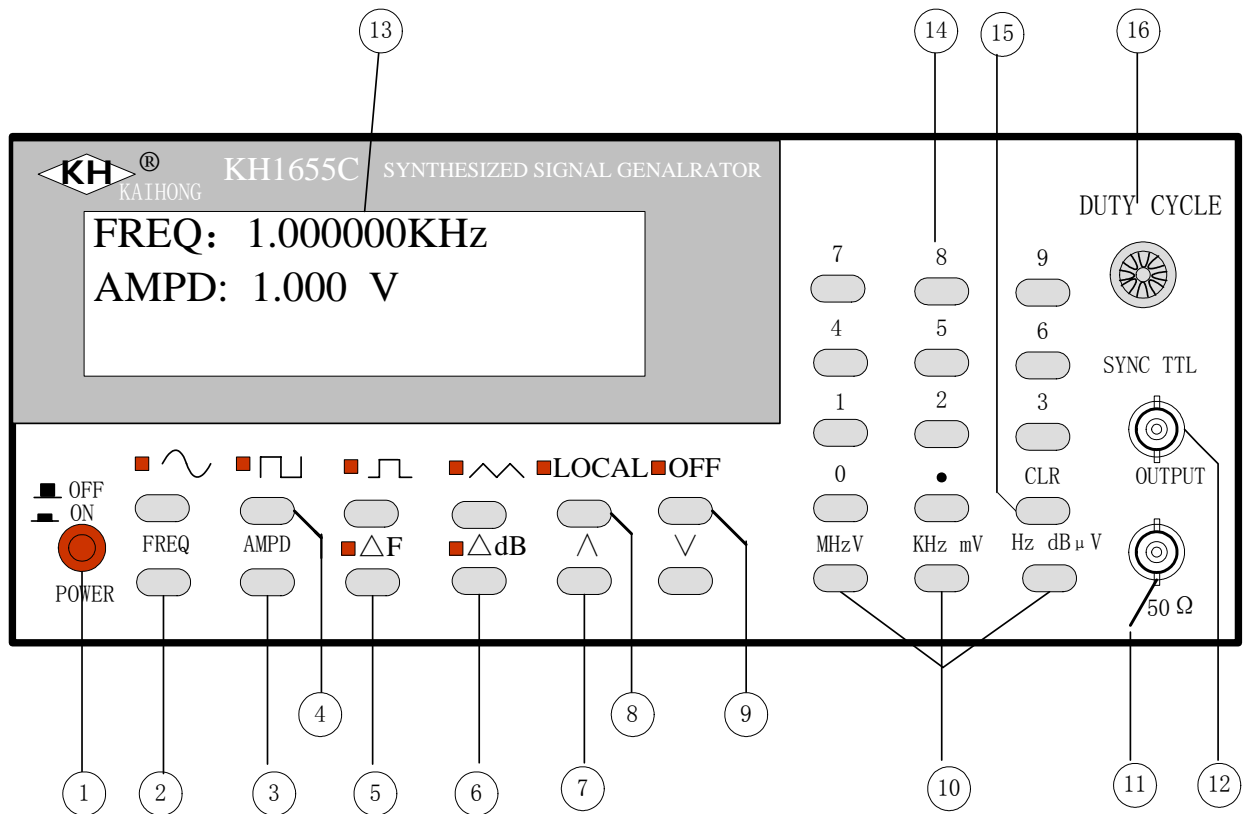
13 14 15 16

KH ® KAIHONG KH1655C SYNTHESIZED SIGNAL GENALRATOR

DUTY CYCLE

FREQ: 1.000000KHz
AMPD: 1.000 V

7 8 9
4 5 6
1 2 3
0 • CLR

SYNC TTL

OUTPUT

LOCAL OFF

OFF
ON

POWER

FREQ AMPD △F △dB ∧ ∨

MHz V KHz mV Hz dBμV

50 Ω

4 8 9
1 2 3 5 6 7 10 11 12